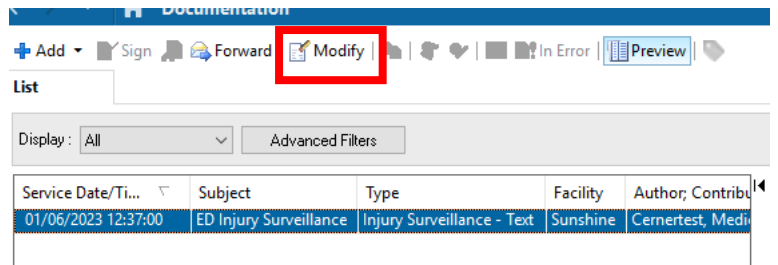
Documentation

Add Sign Forward Modify In Error Preview

List

Display : All Advanced Filters

| Service Date/Ti... | Subject | Type | Facility | Author; Contribu |
|---|---|---|---|---|
| 01/06/2023 12:37:00 | ED Injury Surveillance | Injury Surveillance - Text | Sunshine | Cernertest, Medi |